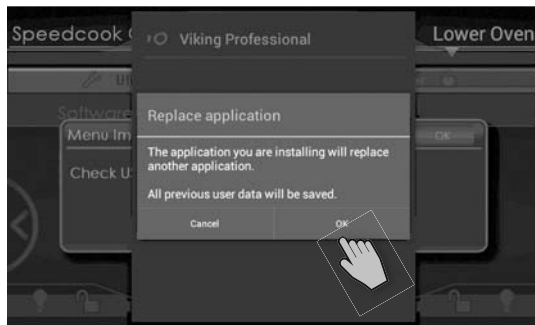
Speedcook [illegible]

Viking Professional

Lower Oven

Software

Menu Im

Check U

OK

Replace application

The application you are installing will replace another application.

All previous user data will be saved.

Cancel

OK